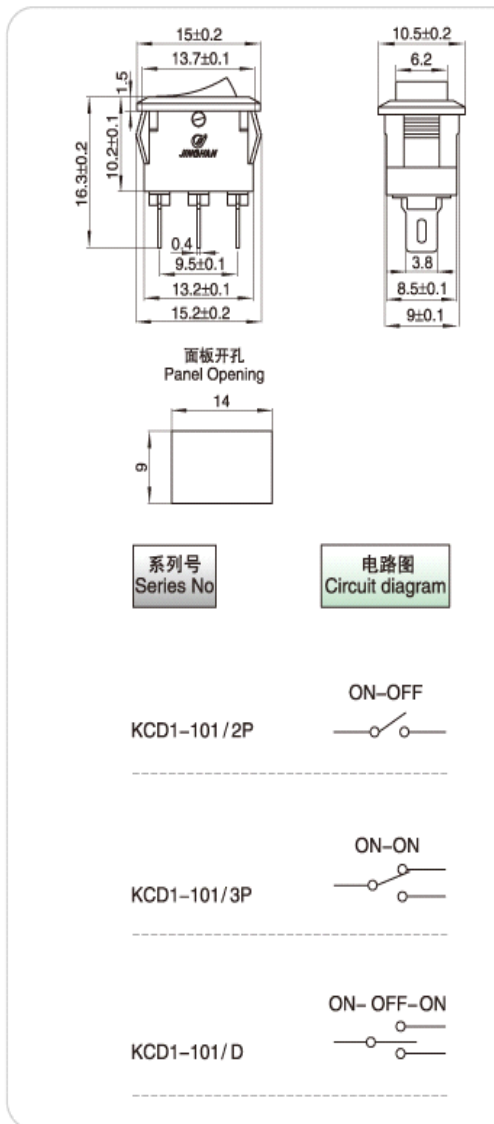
15±0.2
13.7±0.1
1.5
16.3±0.2
10.2±0.1
JINGHAN
0.4
9.5±0.1
13.2±0.1
15.2±0.2

10.5±0.2
6.2
3.8
8.5±0.1
9±0.1

面板开孔
Panel Opening
14
9

系列号
Series No

电路图
Circuit diagram

ON–OFF
KCD1-101/2P

ON–ON
KCD1-101/3P

ON– OFF–ON
KCD1-101/D